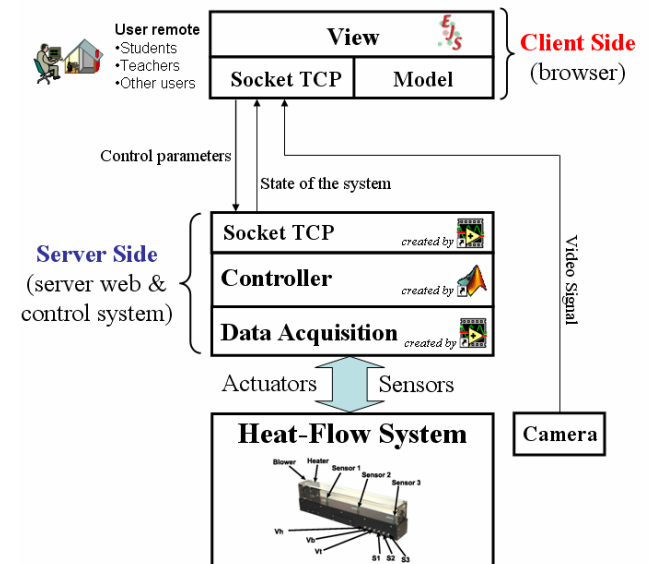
User remote
•Students
•Teachers
•Other users

View

Socket TCP

Model

Client Side
(browser)

Control parameters

State of the system

Video Signal

Server Side
(server web & control system)

Socket TCP
created by

Controller
created by

Data Acquisition
created by

Actuators

Sensors

Heat-Flow System

Camera

Blower
Heater
Sensor 1
Sensor 2
Sensor 3
Vh
Vb
Vt
S1
S2
S3